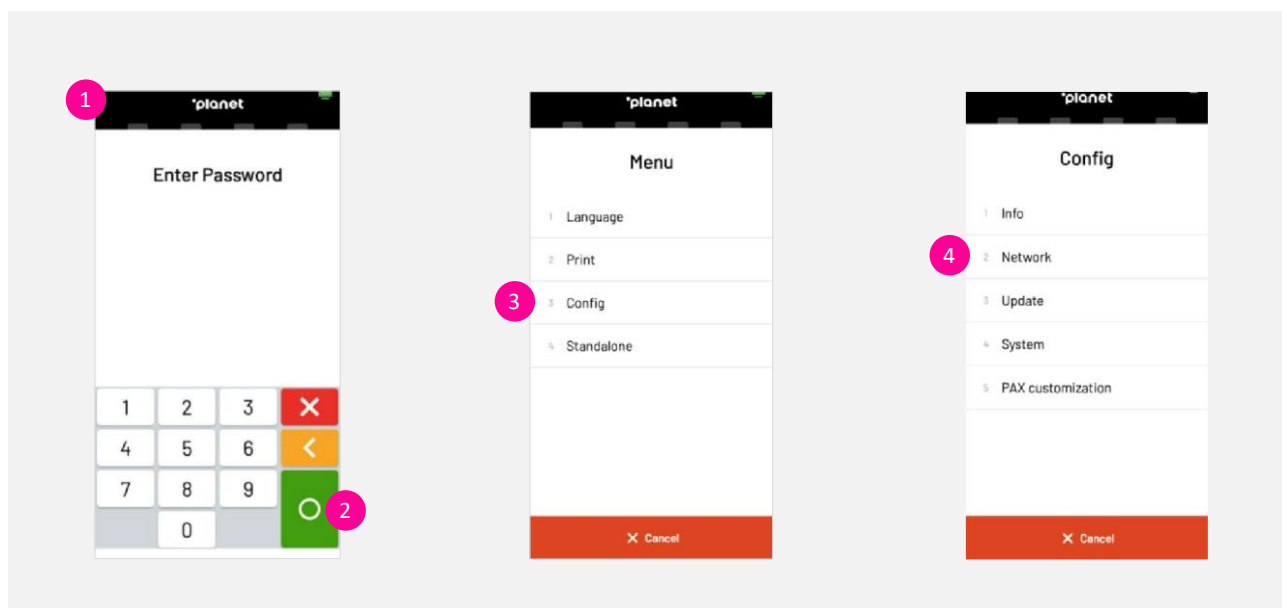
1
'planet
Enter Password

| 1 | 2 | 3 | ✕ |
|---|---|---|---|
| 4 | 5 | 6 | < |
| 7 | 8 | 9 | O |
|  | 0 |  |  |

2

'planet
Menu
1 Language
2 Print
3
3 Config
4 Standalone
✕ Cancel

'planet
Config
1 Info
4
2 Network
3 Update
4 System
5 PAX customization
✕ Cancel